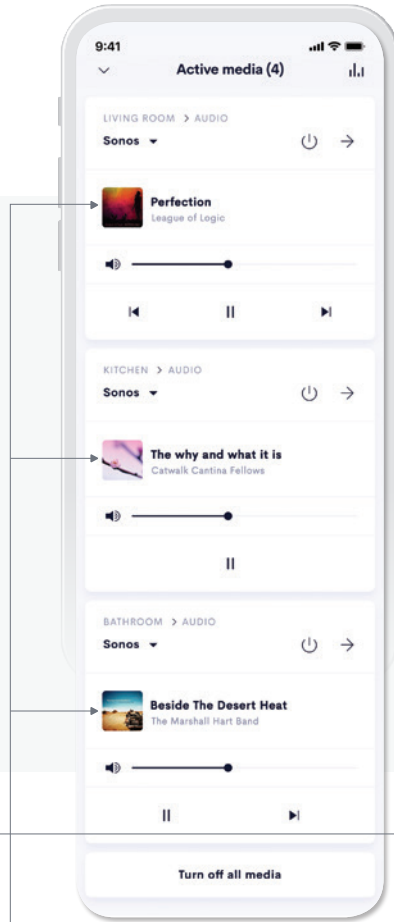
9:41

Active media (4)

LIVING ROOM > AUDIO
Sonos

Perfection
League of Logic

KITCHEN > AUDIO
Sonos

The why and what it is
Catwalk Cantina Fellows

BATHROOM > AUDIO
Sonos

Beside The Desert Heat
The Marshall Hart Band

Turn off all media